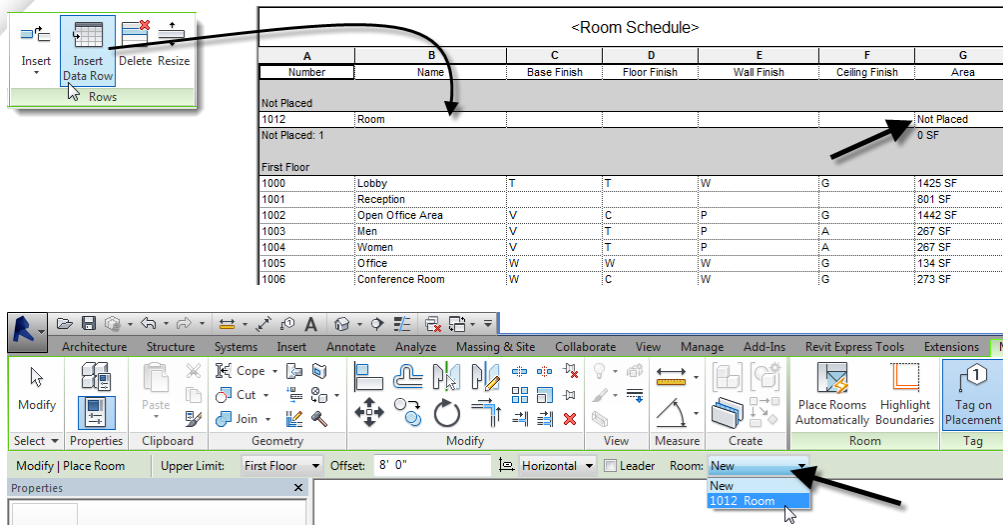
Insert

Insert Data Row

Delete

Resize

Rows

<Room Schedule>

| A | B | C | D | E | F | G |
|---|---|---|---|---|---|---|
| Number | Name | Base Finish | Floor Finish | Wall Finish | Ceiling Finish | Area |
| Not Placed | | | | | | |
| 1012 | Room | | | | | Not Placed |
| Not Placed: 1 | | | | | | 0 SF |
| First Floor | | | | | | |
| 1000 | Lobby | T | T | W | G | 1425 SF |
| 1001 | Reception | | | | | 801 SF |
| 1002 | Open Office Area | V | C | P | G | 1442 SF |
| 1003 | Men | V | T | P | A | 267 SF |
| 1004 | Women | V | T | P | A | 267 SF |
| 1005 | Office | W | W | W | G | 134 SF |
| 1006 | Conference Room | W | C | W | G | 273 SF |

Architecture Structure Systems Insert Annotate Analyze Massing & Site Collaborate View Manage Add-Ins Revit Express Tools Extensions M

Modify

Paste

Cope

Cut

Join

Place Rooms Automatically

Highlight Boundaries

Tag on Placement

Select ▾ Properties Clipboard Geometry Modify View Measure Create Room Tag

Modify | Place Room Upper Limit: First Floor Offset: 8' 0" Horizontal Leader Room: New

New
1012 Room

Properties